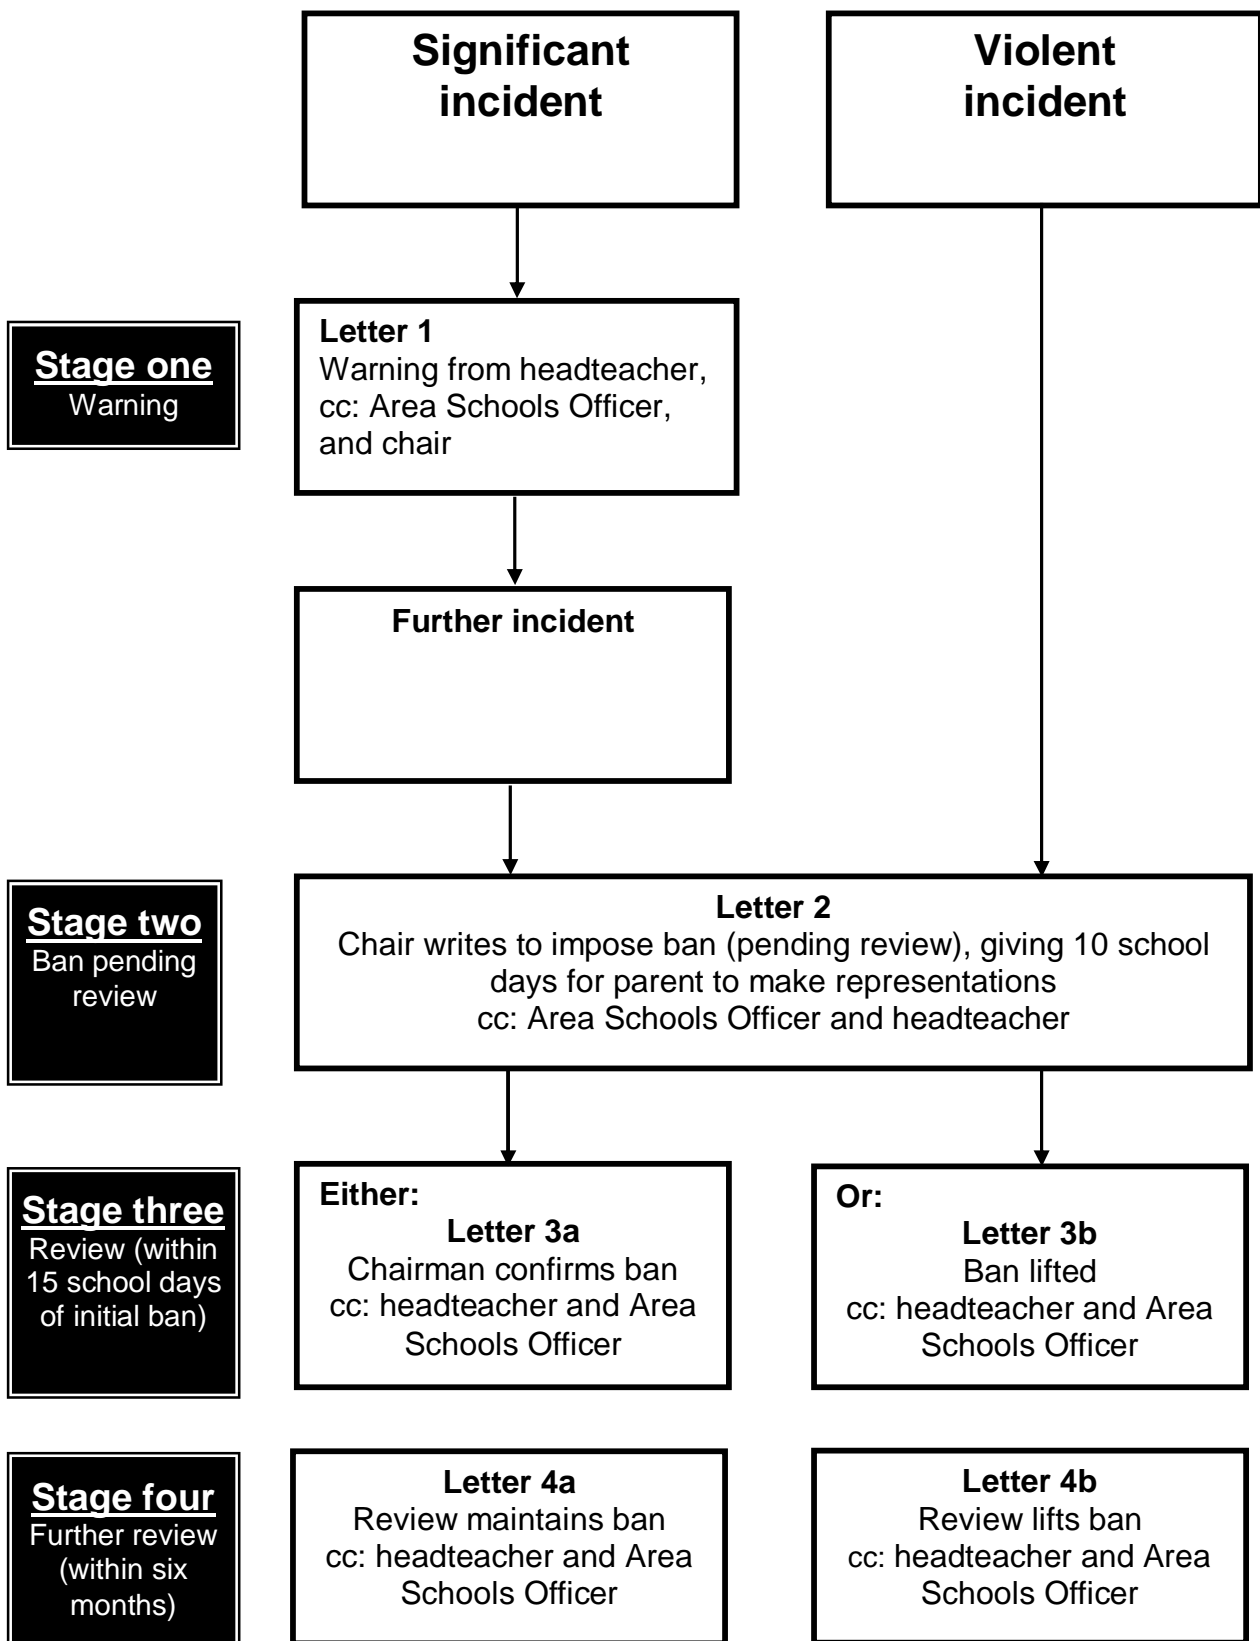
Significant incident

Violent incident

Stage one
Warning

Letter 1
Warning from headteacher, cc: Area Schools Officer, and chair

Further incident

Stage two
Ban pending review

Letter 2
Chair writes to impose ban (pending review), giving 10 school days for parent to make representations
cc: Area Schools Officer and headteacher

Stage three
Review (within 15 school days of initial ban)

Either:
Letter 3a
Chairman confirms ban
cc: headteacher and Area Schools Officer

Or:
Letter 3b
Ban lifted
cc: headteacher and Area Schools Officer

Stage four
Further review (within six months)

Letter 4a
Review maintains ban
cc: headteacher and Area Schools Officer

Letter 4b
Review lifts ban
cc: headteacher and Area Schools Officer